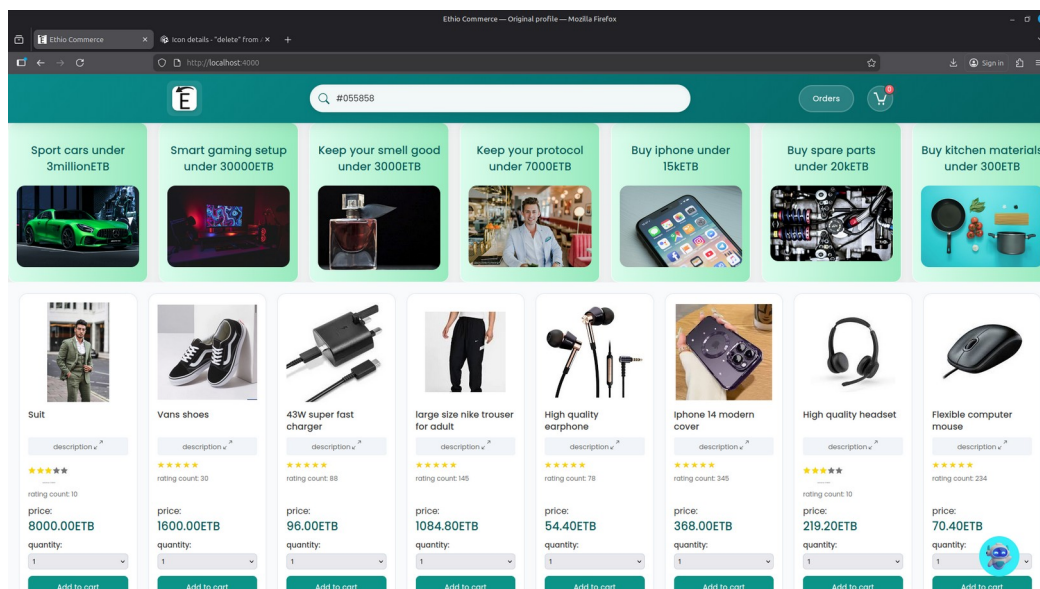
Ethio Commerce — Original profile — Mozilla Firefox

Ethio Commerce

Icon details - "delete" from

http://localhost:4000

Sign in

#055858

Orders

0

Sport cars under 3millionETB

Smart gaming setup under 30000ETB

Keep your smell good under 3000ETB

Keep your protocol under 7000ETB

Buy iphone under 15kETB

Buy spare parts under 20kETB

Buy kitchen materials under 300ETB

Suit
description
rating count: 10
price:
8000.00ETB
quantity:
1
Add to cart

Vans shoes
description
rating count: 30
price:
1600.00ETB
quantity:
1
Add to cart

43W super fast charger
description
rating count: 88
price:
96.00ETB
quantity:
1
Add to cart

large size nike trouser for adult
description
rating count: 145
price:
1084.80ETB
quantity:
1
Add to cart

High quality earphone
description
rating count: 78
price:
54.40ETB
quantity:
1
Add to cart

Iphone 14 modern cover
description
rating count: 345
price:
368.00ETB
quantity:
1
Add to cart

High quality headset
description
rating count: 10
price:
219.20ETB
quantity:
1
Add to cart

Flexible computer mouse
description
rating count: 234
price:
70.40ETB
quantity:
1
Add to cart